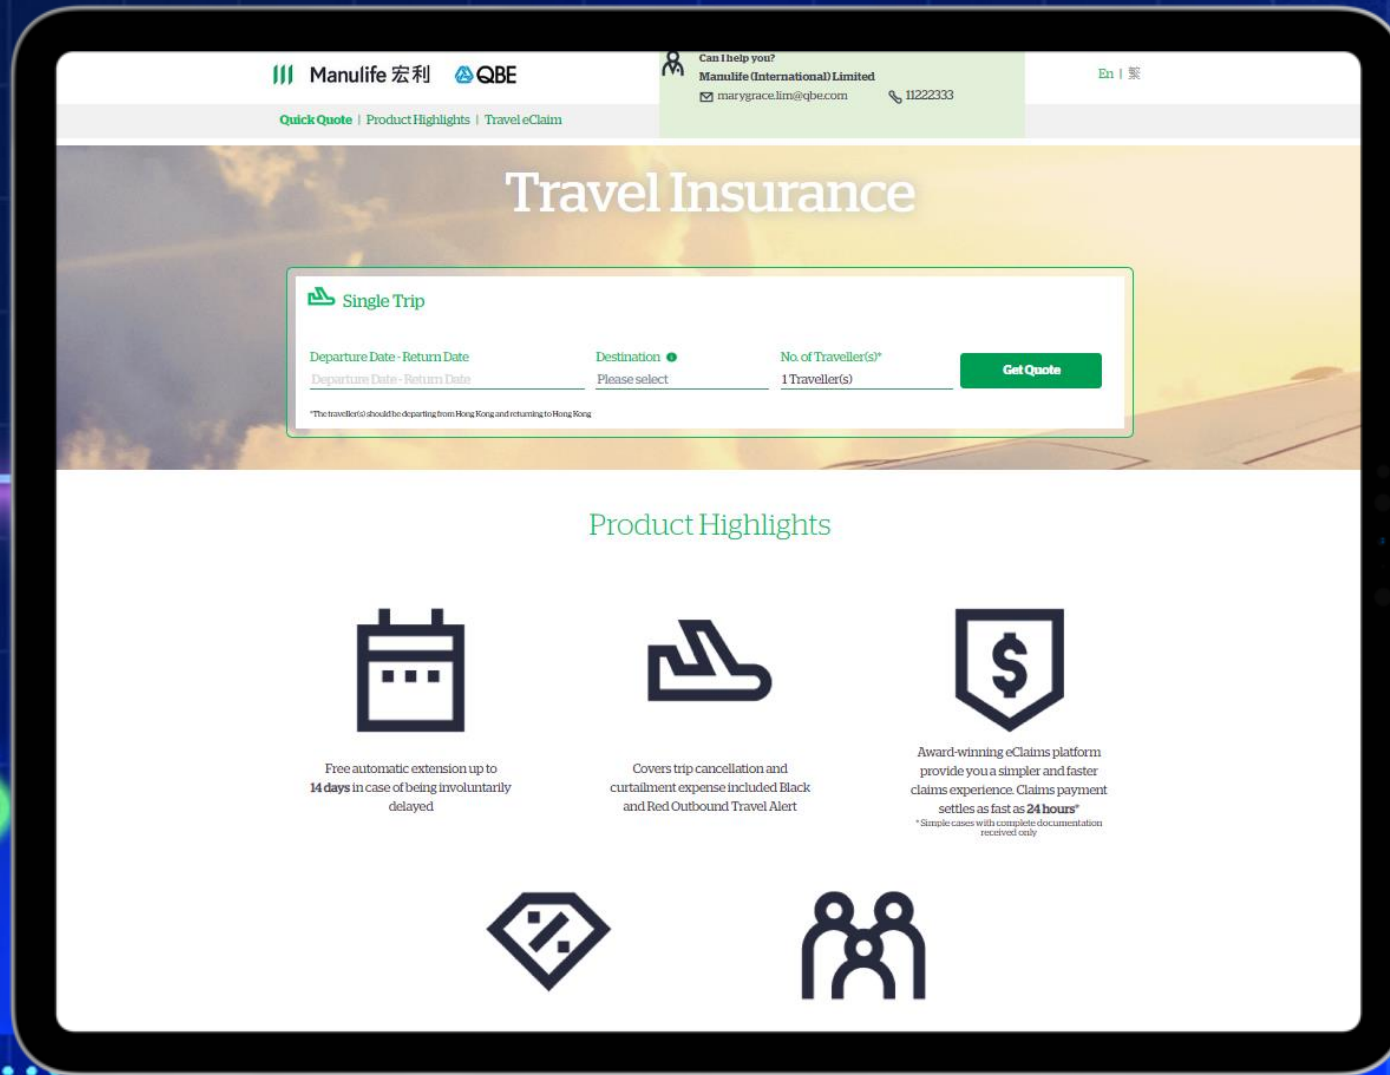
Manulife 宏利 QBE

Can I help you?
Manulife (International) Limited
marygrace.lim@qbe.com 11222333

En | 繁

Quick Quote | Product Highlights | Travel eClaim

Travel Insurance

Single Trip

Departure Date - Return Date
Departure Date - Return Date

Destination
Please select

No. of Traveller(s)*
1 Traveller(s)

Get Quote

*The traveller(s) should be departing from Hong Kong and returning to Hong Kong

Product Highlights

Free automatic extension up to **14 days** in case of being involuntarily delayed

Covers trip cancellation and curtailment expense included Black and Red Outbound Travel Alert

Award-winning eClaims platform provide you a simpler and faster claims experience. Claims payment settles as fast as **24 hours***
* Simple cases with complete documentation received only